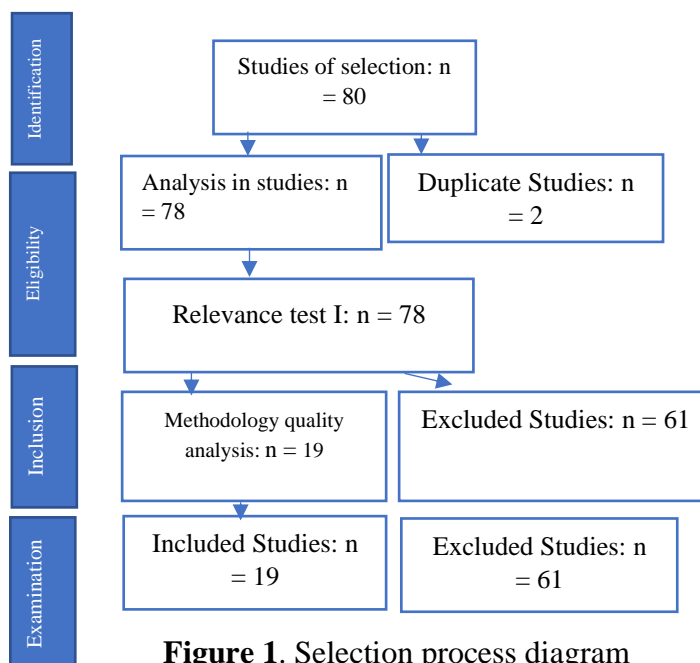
Identification

Studies of selection: n = 80

Eligibility

Analysis in studies: n = 78

Duplicate Studies: n = 2

Relevance test I: n = 78

Inclusion

Methodology quality analysis: n = 19

Excluded Studies: n = 61

Examination

Included Studies: n = 19

Excluded Studies: n = 61

**Figure 1**. Selection process diagram